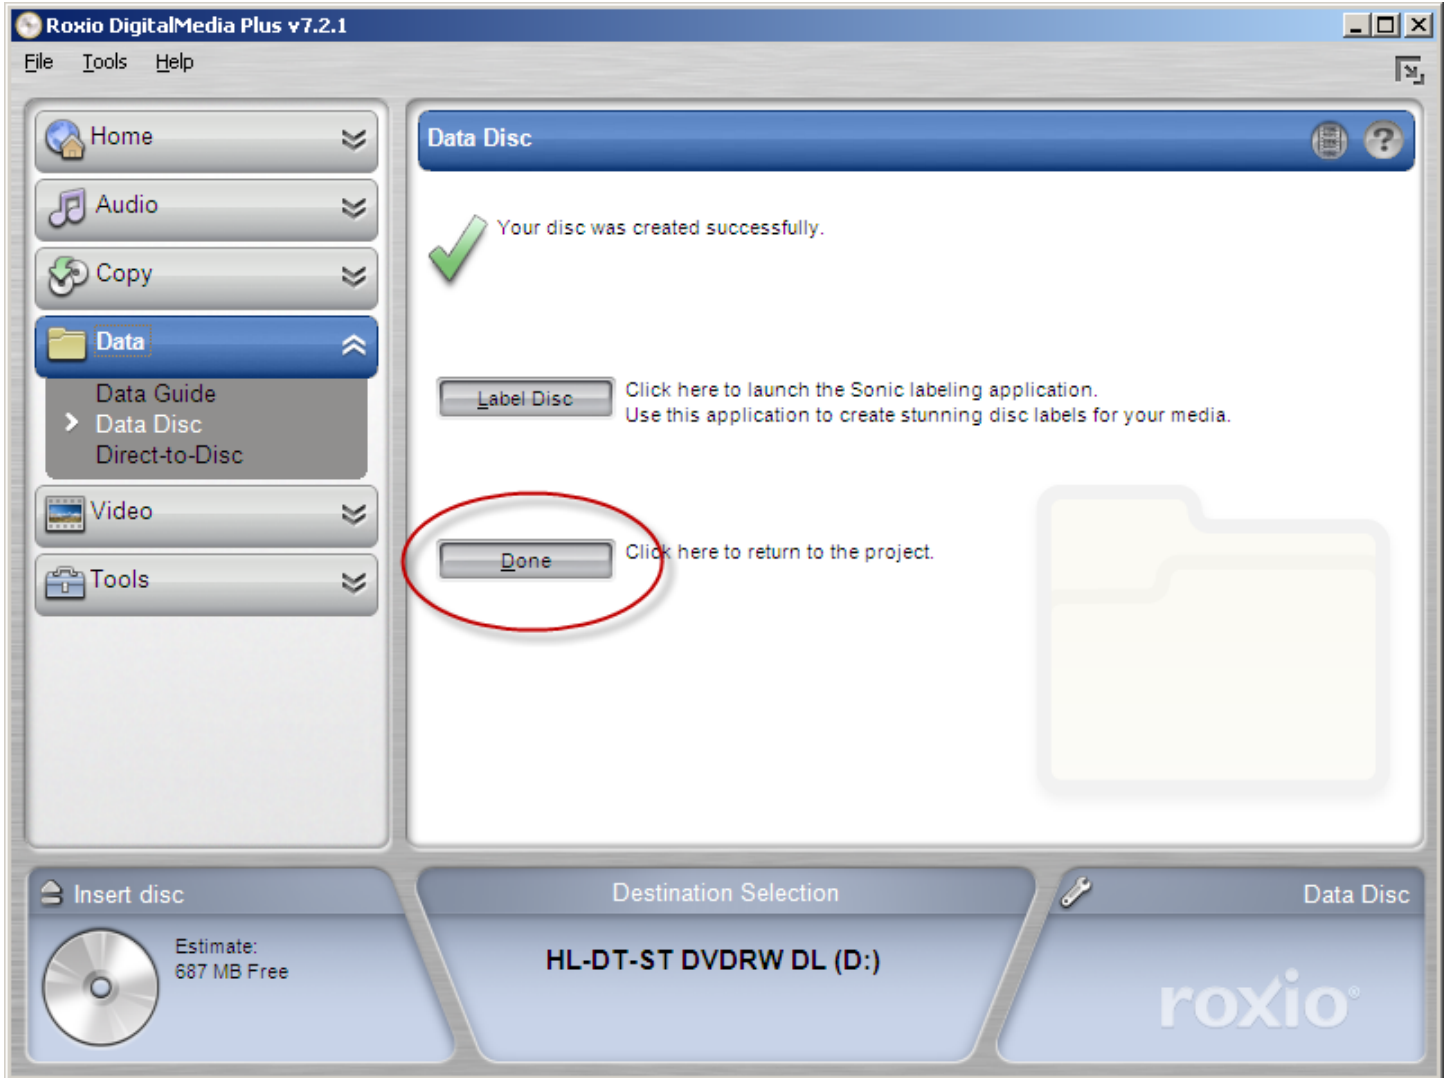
Roxio DigitalMedia Plus v7.2.1

File Tools Help

Home
Audio
Copy
Data
Data Guide
Data Disc
Direct-to-Disc
Video
Tools

Data Disc

Your disc was created successfully.

Label Disc

Click here to launch the Sonic labeling application.
Use this application to create stunning disc labels for your media.

Done

Click here to return to the project.

Insert disc

Estimate:
687 MB Free

Destination Selection

HL-DT-ST DVDRW DL (D:)

Data Disc

roxio